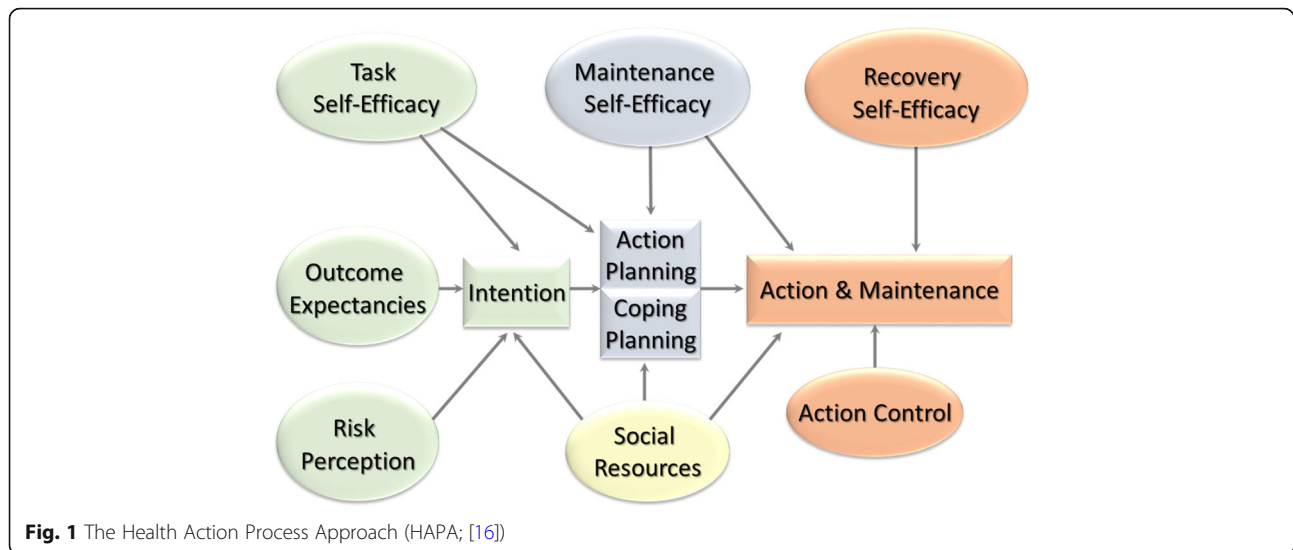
Task Self-Efficacy

Maintenance Self-Efficacy

Recovery Self-Efficacy

Outcome Expectancies

Intention

Action Planning

Coping Planning

Action & Maintenance

Risk Perception

Social Resources

Action Control

**Fig. 1** The Health Action Process Approach (HAPA; [16])